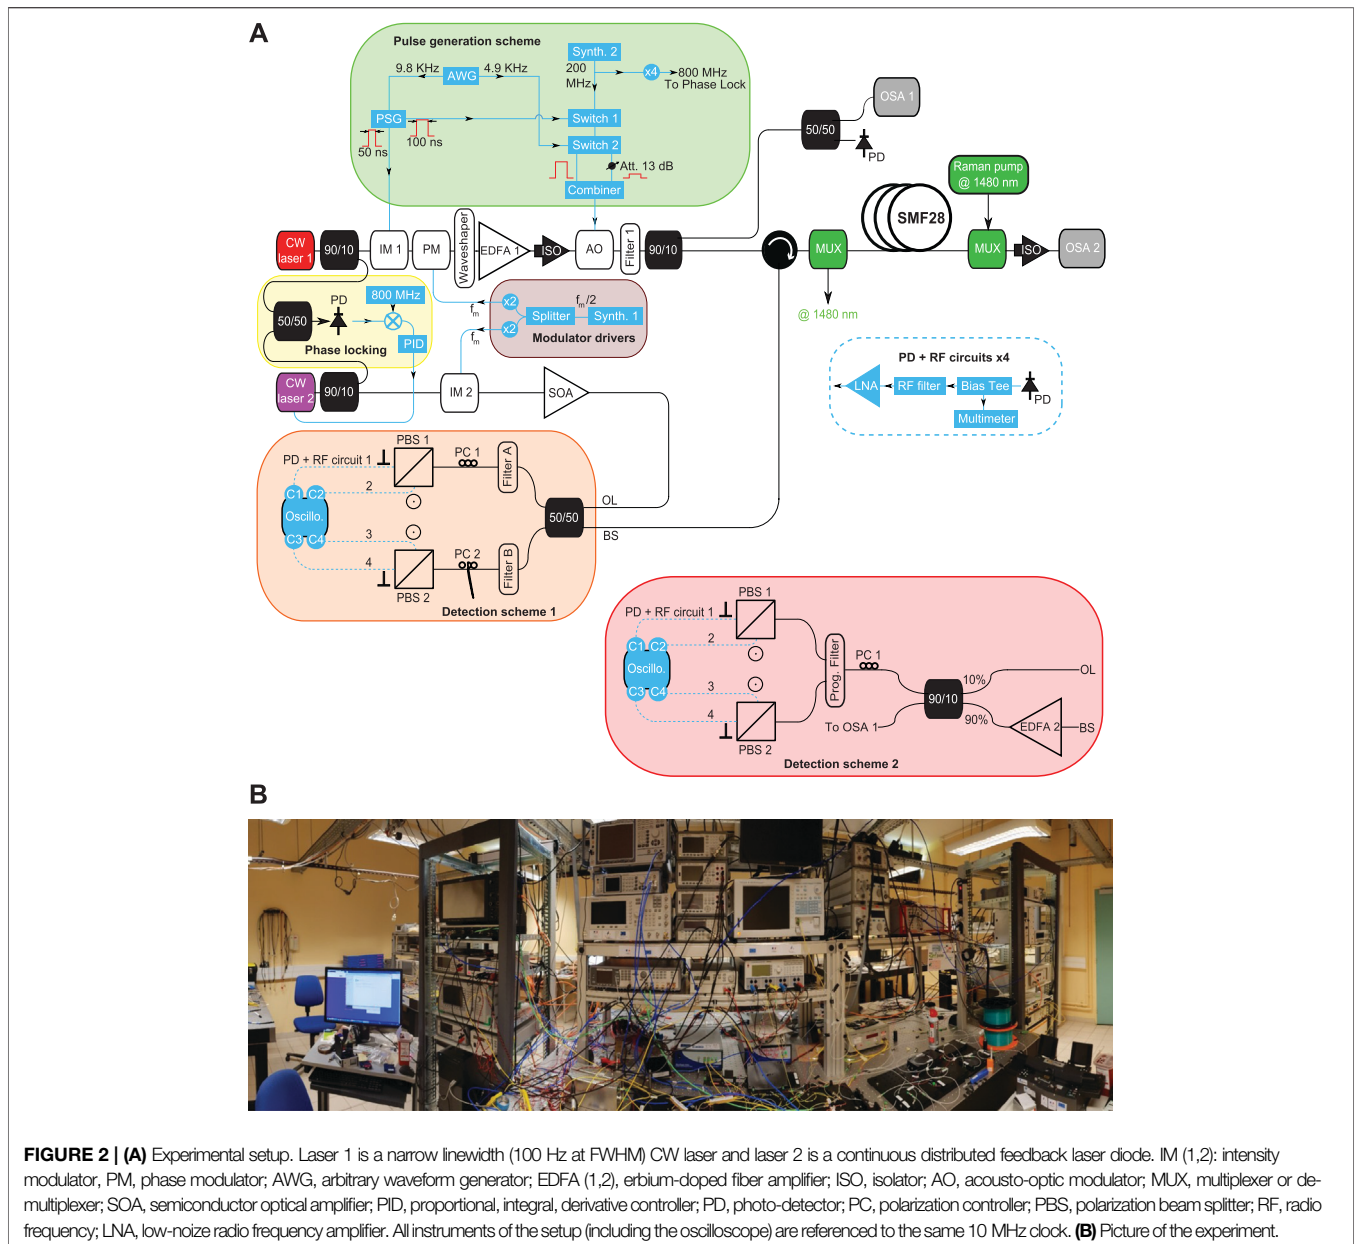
A

Pulse generation scheme

9.8 KHz AWG 4.9 KHz

Synth. 2

200 MHz

x4 800 MHz To Phase Lock

PSG

50 ns

100 ns

Switch 1

Switch 2

Att. 13 dB

Combiner

OSA 1

50/50

PD

Raman pump @ 1480 nm

SMF28

CW laser 1

90/10

IM 1

PM

Waveshaper

EDFA 1

ISO

AO

Filter 1

90/10

MUX

MUX

ISO

OSA 2

@ 1480 nm

50/50

PD

800 MHz

PID

Phase locking

x2

x2

$f_m/2$

$f_m$

$f_m$

Splitter

Synth. 1

Modulator drivers

PD + RF circuits x4

LNA

RF filter

Bias Tee

PD

Multimeter

CW laser 2

90/10

IM 2

SOA

PD + RF circuit 1

PBS 1

PC 1

Filter A

2

C1 C2

Oscillo.

C3 C4

3

4

PC 2

Filter B

PBS 2

50/50

OL

BS

Detection scheme 1

PD + RF circuit 1

PBS 1

2

C1 C2

Oscillo.

C3 C4

3

4

PBS 2

Prog. Filter

PC 1

90/10

10%

90%

OL

EDFA 2

BS

To OSA 1

Detection scheme 2

B

FIGURE 2 | (A) Experimental setup. Laser 1 is a narrow linewidth (100 Hz at FWHM) CW laser and laser 2 is a continuous distributed feedback laser diode. IM (1,2): intensity modulator, PM, phase modulator; AWG, arbitrary waveform generator; EDFA (1,2), erbium-doped fiber amplifier; ISO, isolator; AO, acousto-optic modulator; MUX, multiplexer or demultiplexer; SOA, semiconductor optical amplifier; PID, proportional, integral, derivative controller; PD, photo-detector; PC, polarization controller; PBS, polarization beam splitter; RF, radio frequency; LNA, low-noize radio frequency amplifier. All instruments of the setup (including the oscilloscope) are referenced to the same 10 MHz clock. (B) Picture of the experiment.